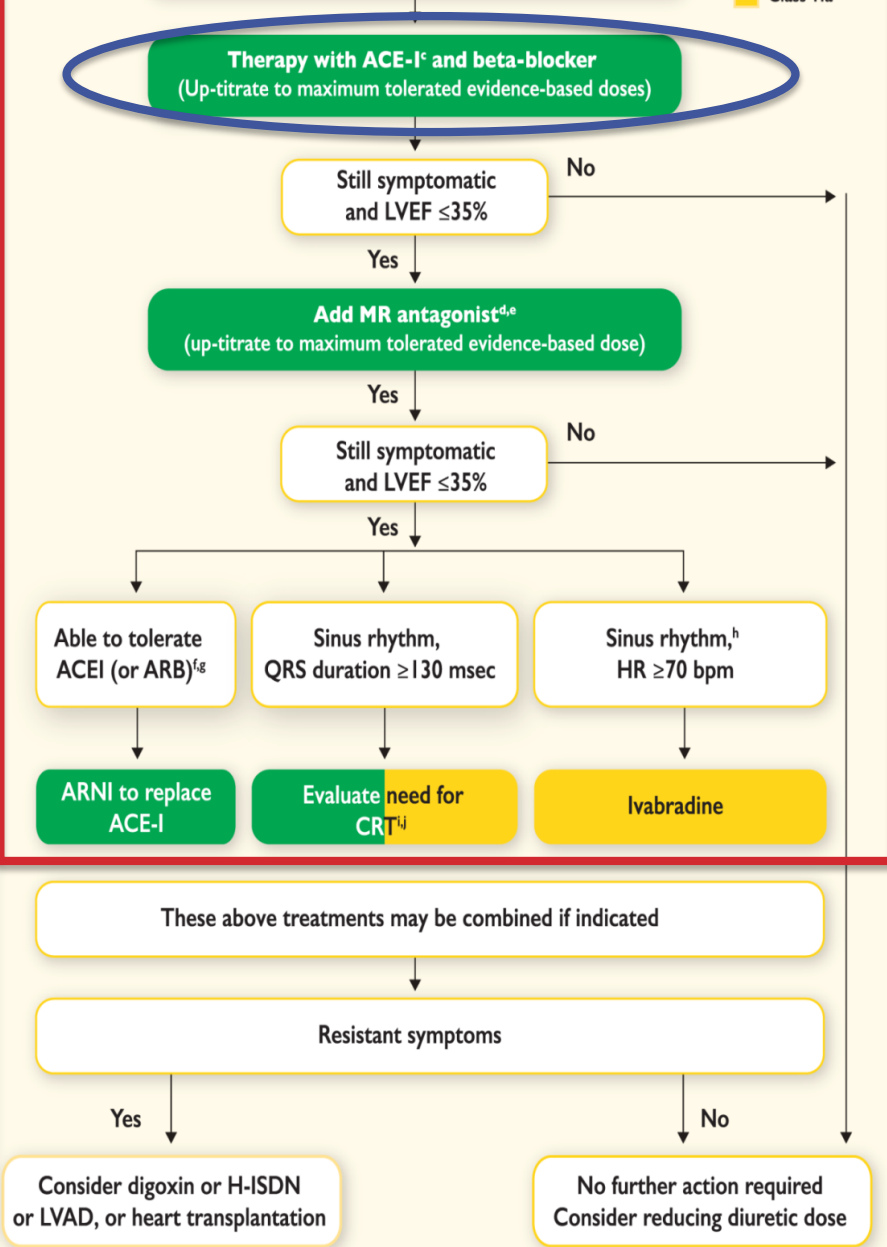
Therapy with ACE-I$^{c}$ and beta-blocker
(Up-titrate to maximum tolerated evidence-based doses)

Still symptomatic and LVEF ≤35%

No

Yes

Add MR antagonist$^{d,e}$
(up-titrate to maximum tolerated evidence-based dose)

Yes

Still symptomatic and LVEF ≤35%

No

Yes

Able to tolerate ACEI (or ARB)$^{f,g}$

Sinus rhythm, QRS duration ≥130 msec

Sinus rhythm,$^{h}$ HR ≥70 bpm

ARNI to replace ACE-I

Evaluate need for CRT$^{i,j}$

Ivabradine

These above treatments may be combined if indicated

Resistant symptoms

Yes

No

Consider digoxin or H-ISDN or LVAD, or heart transplantation

No further action required
Consider reducing diuretic dose